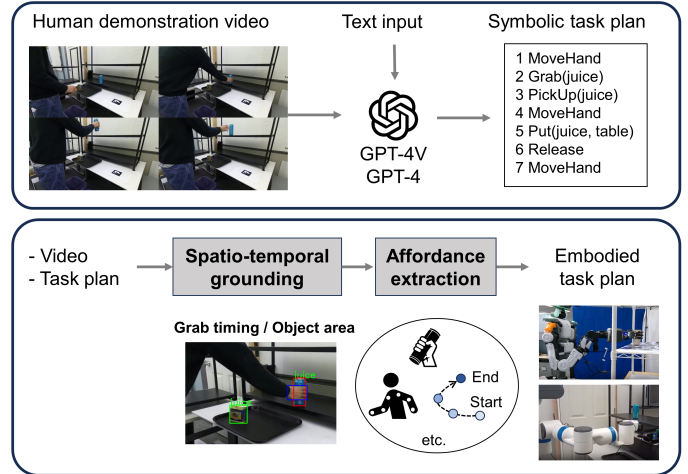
Human demonstration video

Text input

Symbolic task plan

1 MoveHand
2 Grab(juice)
3 PickUp(juice)
4 MoveHand
5 Put(juice, table)
6 Release
7 MoveHand

GPT-4V
GPT-4

- Video
- Task plan

Spatio-temporal grounding

Affordance extraction

Embodied task plan

Grab timing / Object area

juice

juice

End

Start

etc.